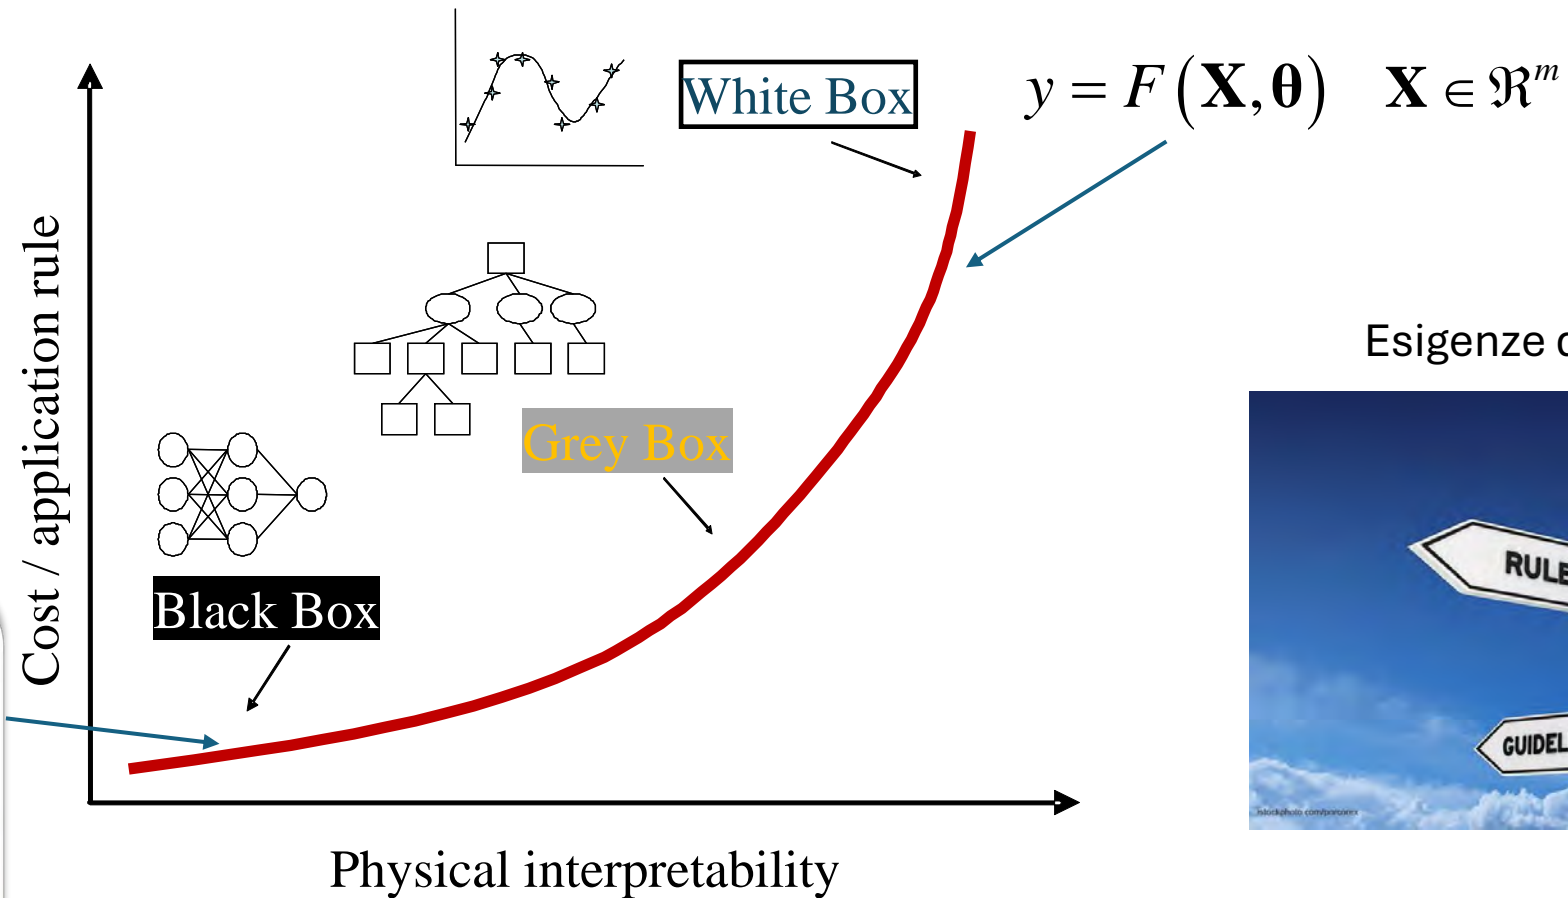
White Box

$y = F(\mathbf{X}, \boldsymbol{\theta}) \quad \mathbf{X} \in \Re^m$

Esigenze c

Grey Box

Black Box

Cost / application rule

RULE

GUIDEL

istockphoto.com/porcorex

Physical interpretability